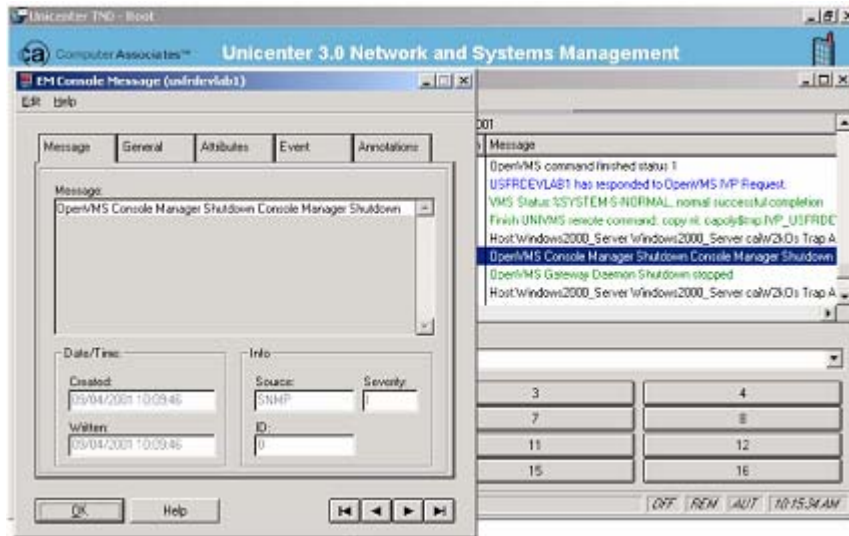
Unicenter TND - Boot

Computer Associates™ Unicenter 3.0 Network and Systems Management

EM Console Message (usfrdevlab1)

Edit Help

Message | General | Attributes | Event | Annotations

Message:

OpenVMS Console Manager Shutdown Console Manager Shutdown

Date/Time

Created: 09/04/2001 10:09:46

Written: 09/04/2001 10:09:46

Info

Source: SNMP

Severity: I

ID: 0

OK | Help

001

Message

OpenVMS command finished status 1

USFRDEVLAB1 has responded to OpenVMS IVP Request.

VMS Status %SYSTEM-S-NORMAL, normal successful completion

Finish UNIVMS remote command: copy nl: caopoly$tmp:IVP_USFRDE

Host:Windows2000_Server:Windows2000_Server caW2kOs Trap A

OpenVMS Console Manager Shutdown Console Manager Shutdown

OpenVMS Gateway Daemon Shutdown stopped

Host:Windows2000_Server:Windows2000_Server caW2kOs Trap A

| 3 | 4 |
|---|---|
| 7 | 8 |
| 11 | 12 |
| 15 | 16 |

OFF REM AUT 10:15:34 AM